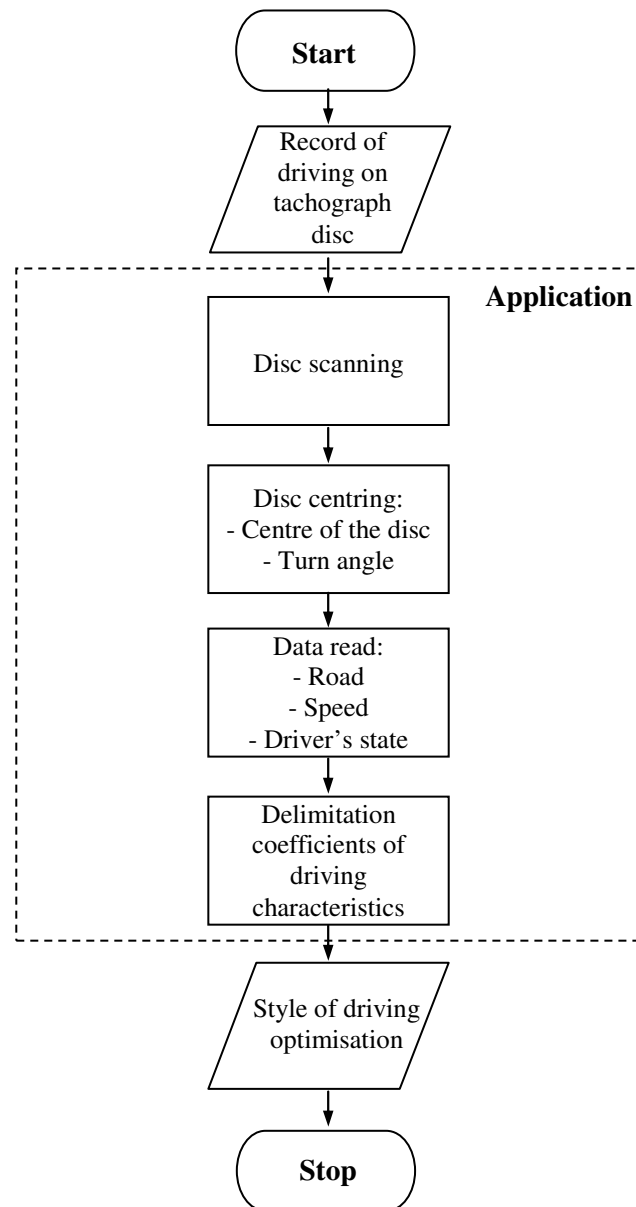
Start

Record of driving on tachograph disc

Application

Disc scanning

Disc centring:
- Centre of the disc
- Turn angle

Data read:
- Road
- Speed
- Driver's state

Delimitation coefficients of driving characteristics

Style of driving optimisation

Stop